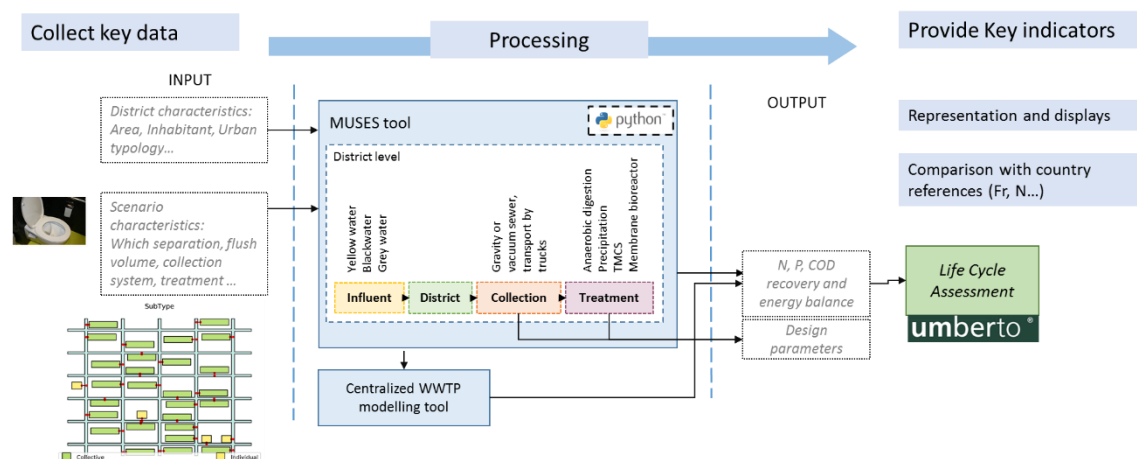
Collect key data

Processing

Provide Key indicators

INPUT

District characteristics: Area, Inhabitant, Urban typology…

Scenario characteristics: Which separation, flush volume, collection system, treatment …

SubType

Collective

Individual

MUSES tool

python

District level

Yellow water
Blackwater
Grey water

Gravity or vacuum sewer, transport by trucks

Anaerobic digestion
Precipitation
TMCS
Membrane bioreactor

Influent

District

Collection

Treatment

Centralized WWTP modelling tool

OUTPUT

Representation and displays

Comparison with country references (Fr, N…)

N, P, COD recovery and energy balance

Design parameters

Life Cycle Assessment

umberto®